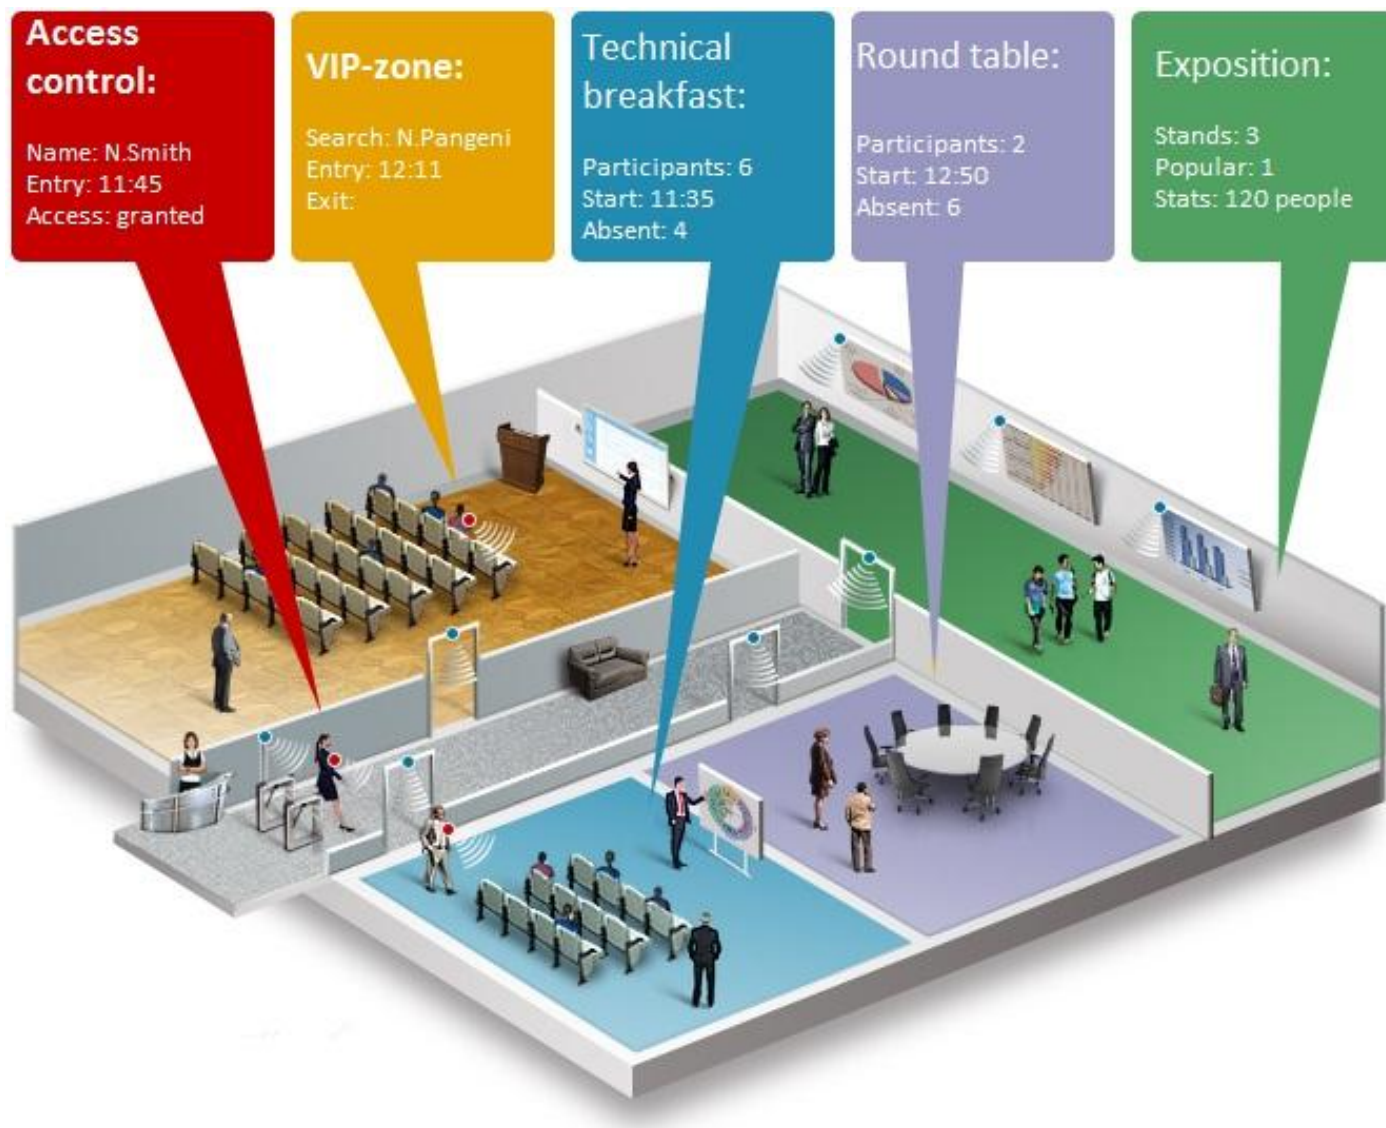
Access control:

Name: N.Smith
Entry: 11:45
Access: granted

VIP-zone:

Search: N.Pangeni
Entry: 12:11
Exit:

Technical breakfast:

Participants: 6
Start: 11:35
Absent: 4

Round table:

Participants: 2
Start: 12:50
Absent: 6

Exposition:

Stands: 3
Popular: 1
Stats: 120 people